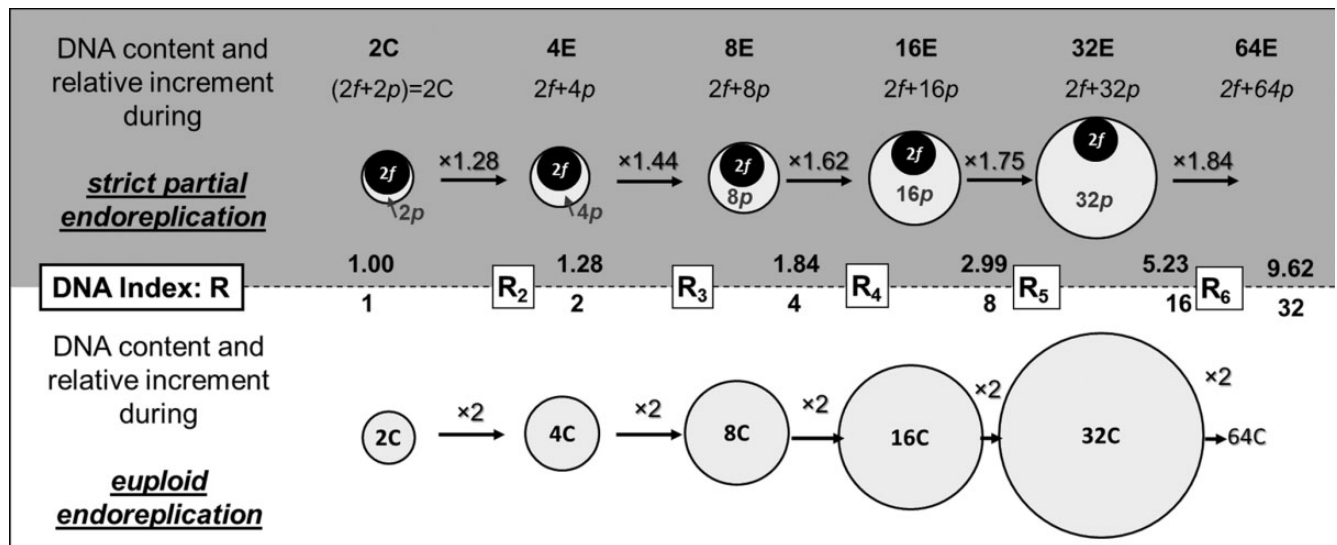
DNA content and relative increment during

strict partial endoreplication

2C
$(2f+2p)$=2C

4E
$2f+4p$

8E
$2f+8p$

16E
$2f+16p$

32E
$2f+32p$

64E
$2f+64p$

$2f$ $2p$ ×1.28 $2f$ $4p$ ×1.44 $2f$ $8p$ ×1.62 $2f$ $16p$ ×1.75 $2f$ $32p$ ×1.84

DNA Index: R

1.00
1

$R_2$

1.28
2

$R_3$

1.84
4

$R_4$

2.99
8

$R_5$

5.23
16

$R_6$

9.62
32

DNA content and relative increment during

euploid endoreplication

2C ×2 4C ×2 8C ×2 16C ×2 32C ×2 64C